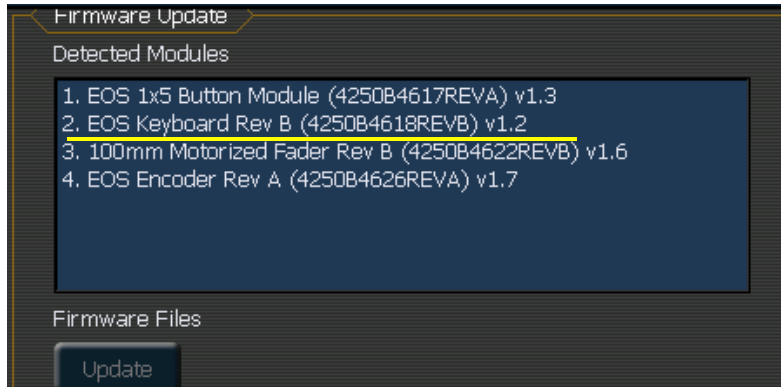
Firmware Update

Detected Modules

1. EOS 1x5 Button Module (4250B4617REVA) v1.3
2. EOS Keyboard Rev B (4250B4618REVB) v1.2
3. 100mm Motorized Fader Rev B (4250B4622REVB) v1.6
4. EOS Encoder Rev A (4250B4626REVA) v1.7

Firmware Files

Update